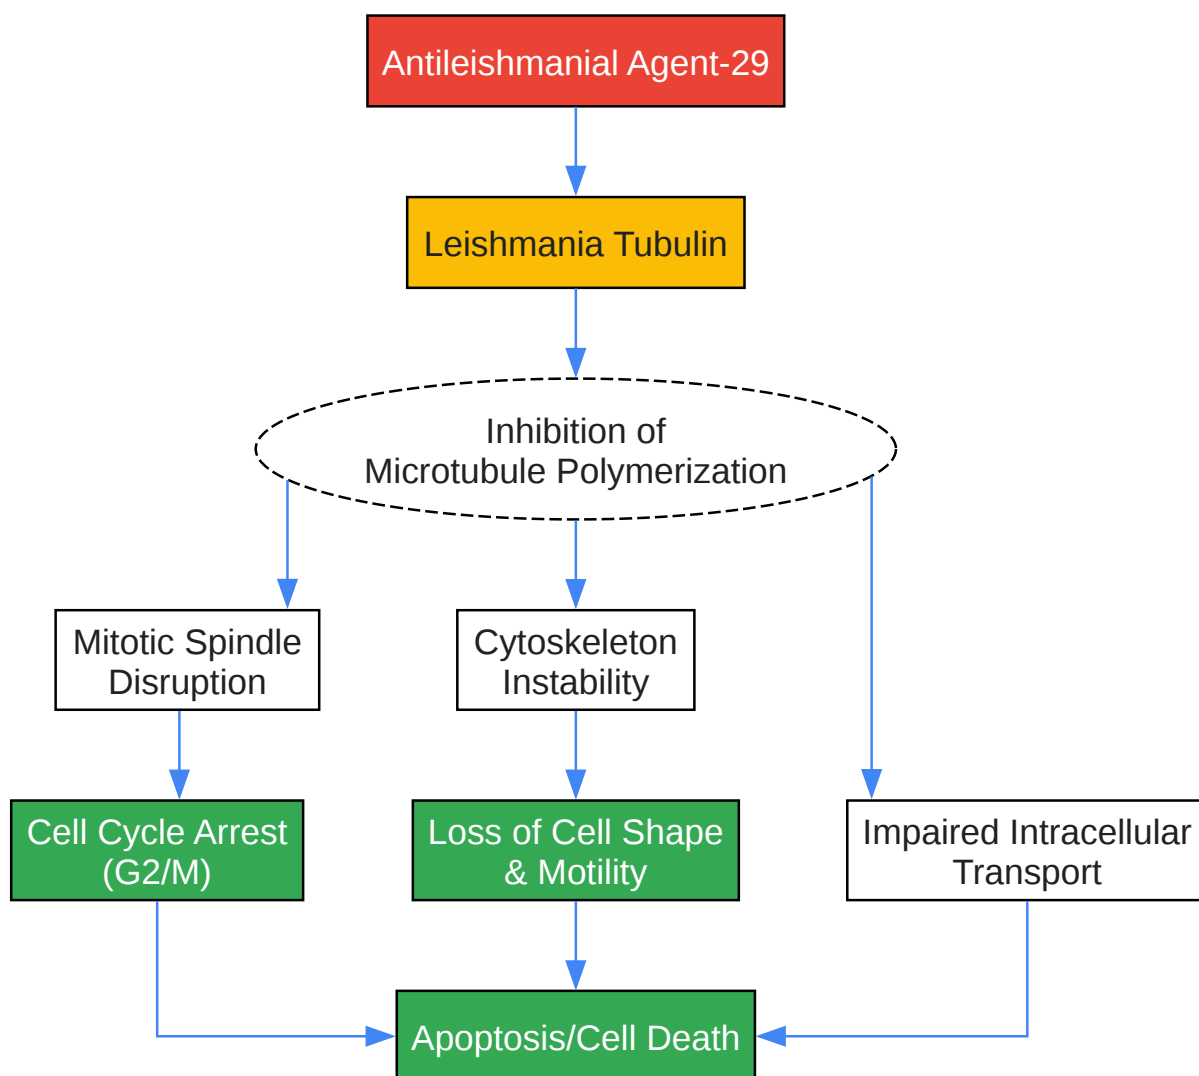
Antileishmanial Agent-29

Leishmania Tubulin

Inhibition of Microtubule Polymerization

Mitotic Spindle Disruption

Cytoskeleton Instability

Cell Cycle Arrest (G2/M)

Loss of Cell Shape & Motility

Impaired Intracellular Transport

Apoptosis/Cell Death